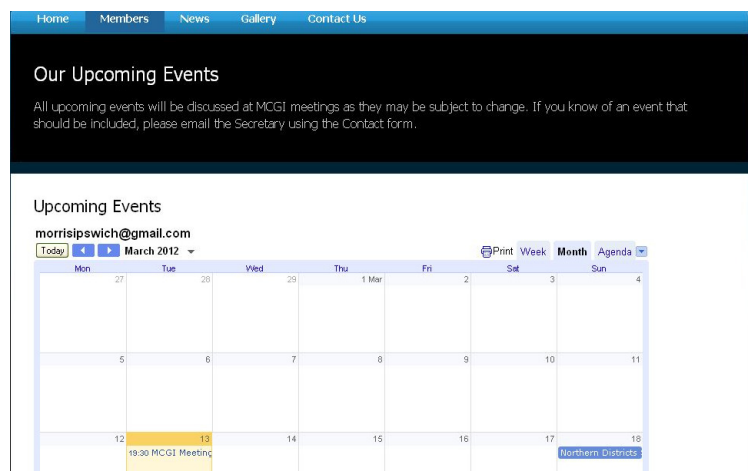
Home Members News Gallery Contact Us

Our Upcoming Events

All upcoming events will be discussed at MCGI meetings as they may be subject to change. If you know of an event that should be included, please email the Secretary using the Contact form.

Upcoming Events

morrisipswich@gmail.com

Today March 2012 Print Week Month Agenda

| Mon | Tue | Wed | Thu | Fri | Sat | Sun |
|---|---|---|---|---|---|---|
| 27 | 28 | 29 | 1 Mar | 2 | 3 | 4 |
| 5 | 6 | 7 | 8 | 9 | 10 | 11 |
| 12 | 13 19:30 MCGI Meeting | 14 | 15 | 16 | 17 | 18 Northern Districts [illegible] |